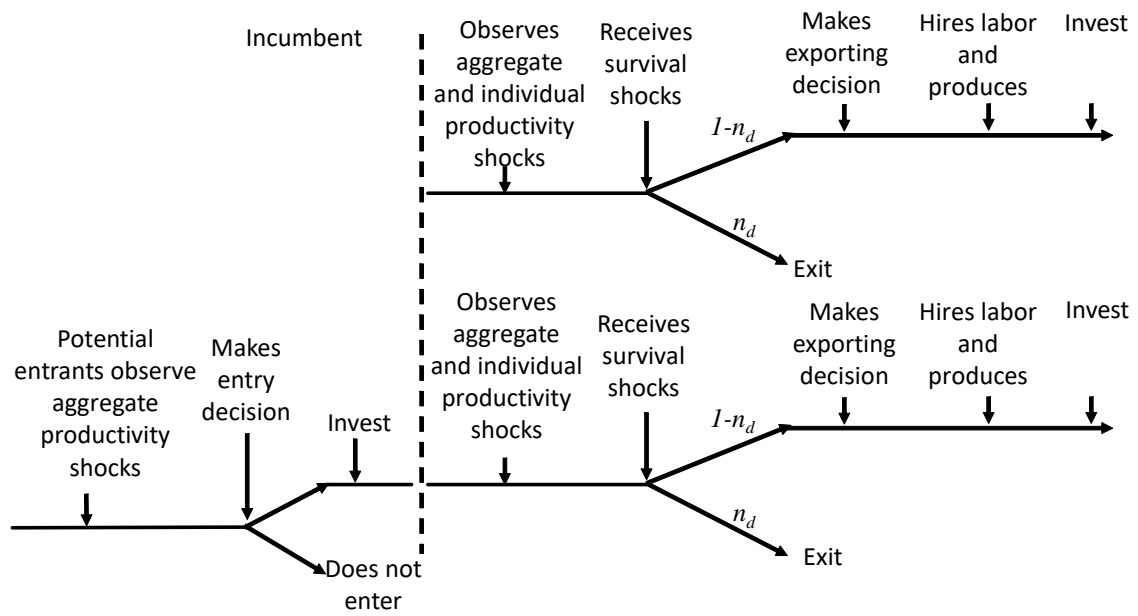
Incumbent

Observes aggregate and individual productivity shocks

Receives survival shocks

$1-n_d$

Makes exporting decision

Hires labor and produces

Invest

$n_d$

Exit

Potential entrants observe aggregate productivity shocks

Makes entry decision

Invest

Does not enter

Observes aggregate and individual productivity shocks

Receives survival shocks

$1-n_d$

Makes exporting decision

Hires labor and produces

Invest

$n_d$

Exit